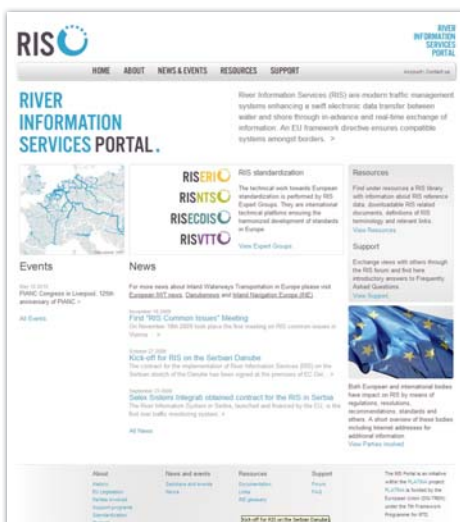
RIS

RIVER INFORMATION SERVICES PORTAL

HOME ABOUT NEWS & EVENTS RESOURCES SUPPORT

Account | Contact us

RIVER INFORMATION SERVICES PORTAL.

River Information Services (RIS) are modern traffic management systems enhancing a swift electronic data transfer between water and shore through in-advance and real-time exchange of information. An EU framework directive ensures compatible systems amongst borders. >

RISERI
RISNTS
RISECDIS
RISVTT

RIS standardization

The technical work towards European standardization is performed by RIS Expert Groups. They are international technical platforms ensuring the harmonized development of standards in Europe

View Expert Groups

Resources

Find under resources a RIS library with information about RIS reference data, downloadable RIS related documents, definitions of RIS terminology and relevant links.

View Resources

Support

Exchange views with others through the RIS forum and find here introductory answers to Frequently Asked Questions.

View Support

Events

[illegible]
PIANC Congress in Liverpool: 125th anniversary of PIANC >

All Events

News

For more news about Inland Waterways Transportation in Europe please visit European IWT news, Danubenews and Inland Navigation Europe (INE)

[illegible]
First "RIS Common Issues" Meeting
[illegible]

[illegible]
Kick-off for RIS on the Serbian Danube
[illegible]

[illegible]
Selex Sistemi Integrati obtained contract for the RIS in Serbia
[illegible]

All News

Both European and international bodies have impact on RIS by means of regulations, resolutions, recommendations, standards and others. A short overview of these bodies including Internet addresses for additional information

View Parties involved

About
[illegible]

News and events
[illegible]

Resources
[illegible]

Support
Forum
FAQ

The RIS Portal is an initiative within the PLATINA project. PLATINA is funded by the European Union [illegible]

Kick-off for RIS on the Serbian Danube